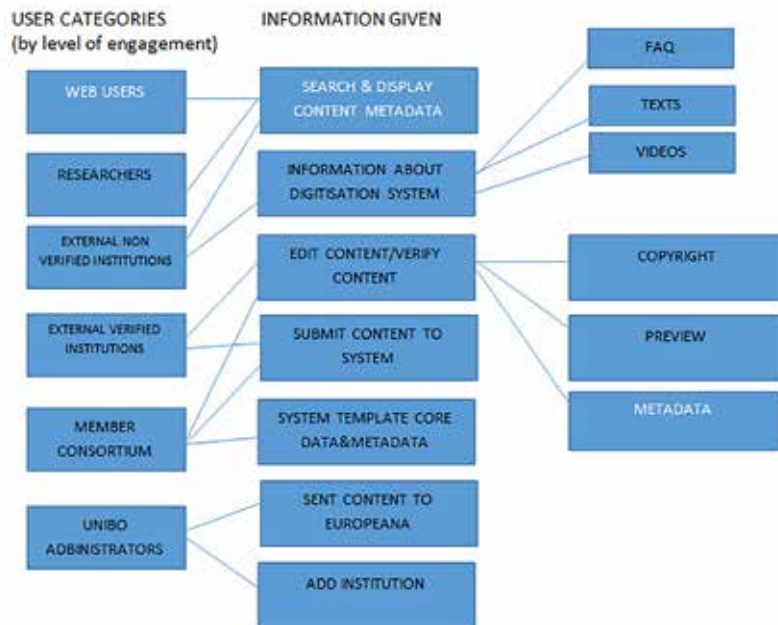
USER CATEGORIES
(by level of engagement)

INFORMATION GIVEN

WEB USERS

RESEARCHERS

EXTERNAL NON VERIFIED INSTITUTIONS

EXTERNAL VERIFIED INSTITUTIONS

MEMBER CONSORTIUM

UNIBO ADBINISTRATORS

SEARCH & DISPLAY CONTENT METADATA

INFORMATION ABOUT DIGITISATION SYSTEM

EDIT CONTENT/VERIFY CONTENT

SUBMIT CONTENT TO SYSTEM

SYSTEM TEMPLATE CORE DATA&METADATA

SENT CONTENT TO EUROPEANA

ADD INSTITUTION

FAQ

TEXTS

VIDEOS

COPYRIGHT

PREVIEW

METADATA